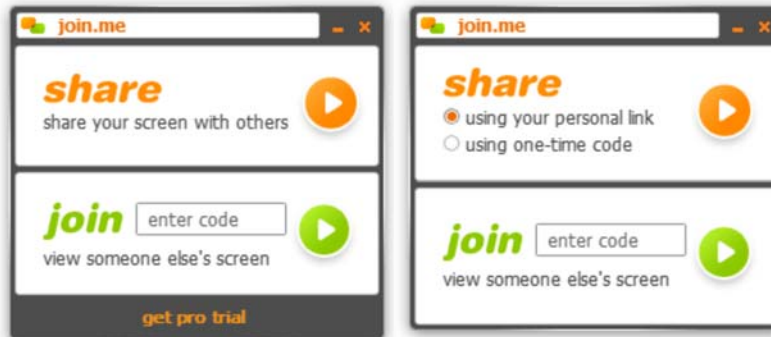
join.me

share
share your screen with others

join enter code
view someone else's screen

get pro trial

join.me

share
using your personal link
using one-time code

join enter code
view someone else's screen